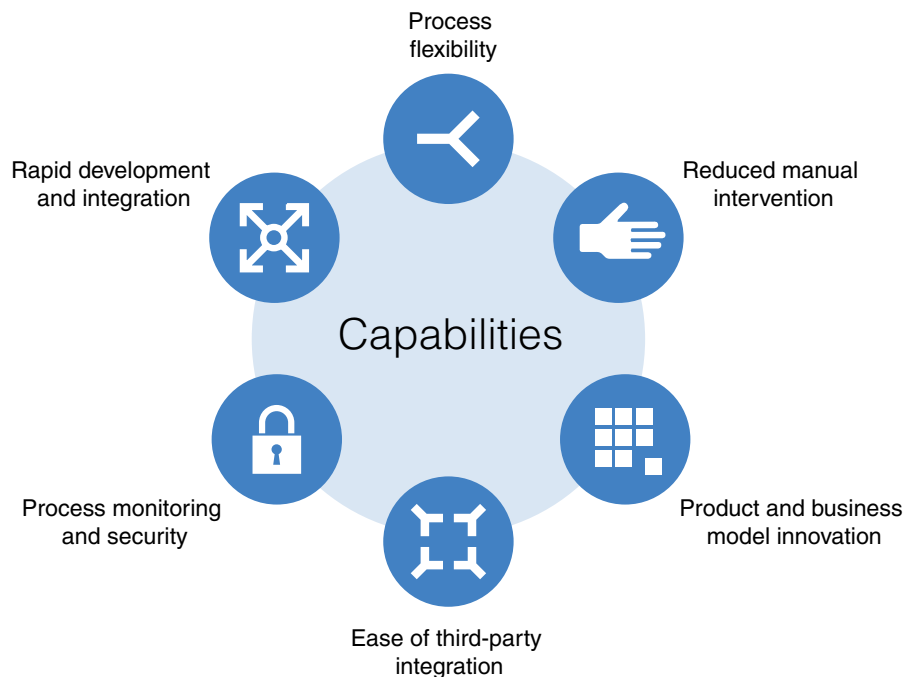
Process flexibility

Rapid development and integration

Reduced manual intervention

Capabilities

Process monitoring and security

Product and business model innovation

Ease of third-party integration